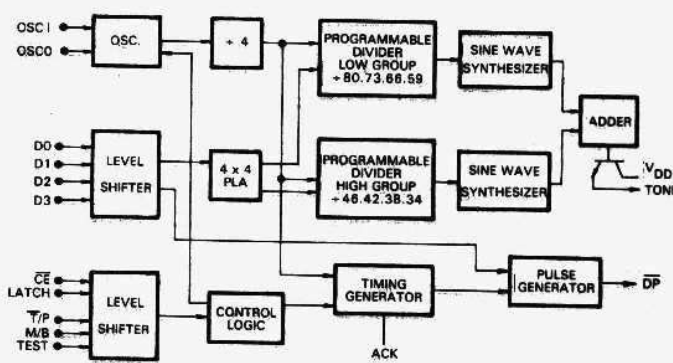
OSC I
OSCO
OSC.
÷ 4
PROGRAMMABLE DIVIDER LOW GROUP ÷80.73.66.59
SINE WAVE SYNTHESIZER
ADDER
D0
D1
D2
D3
LEVEL SHIFTER
4 x 4 PLA
PROGRAMMABLE DIVIDER HIGH GROUP ÷46.42.38.34
SINE WAVE SYNTHESIZER
$V_{DD}$
TONE
$\overline{CE}$
LATCH
$\overline{T}/P$
M/B
TEST
LEVEL SHIFTER
CONTROL LOGIC
TIMING GENERATOR
PULSE GENERATOR
$\overline{DP}$
ACK